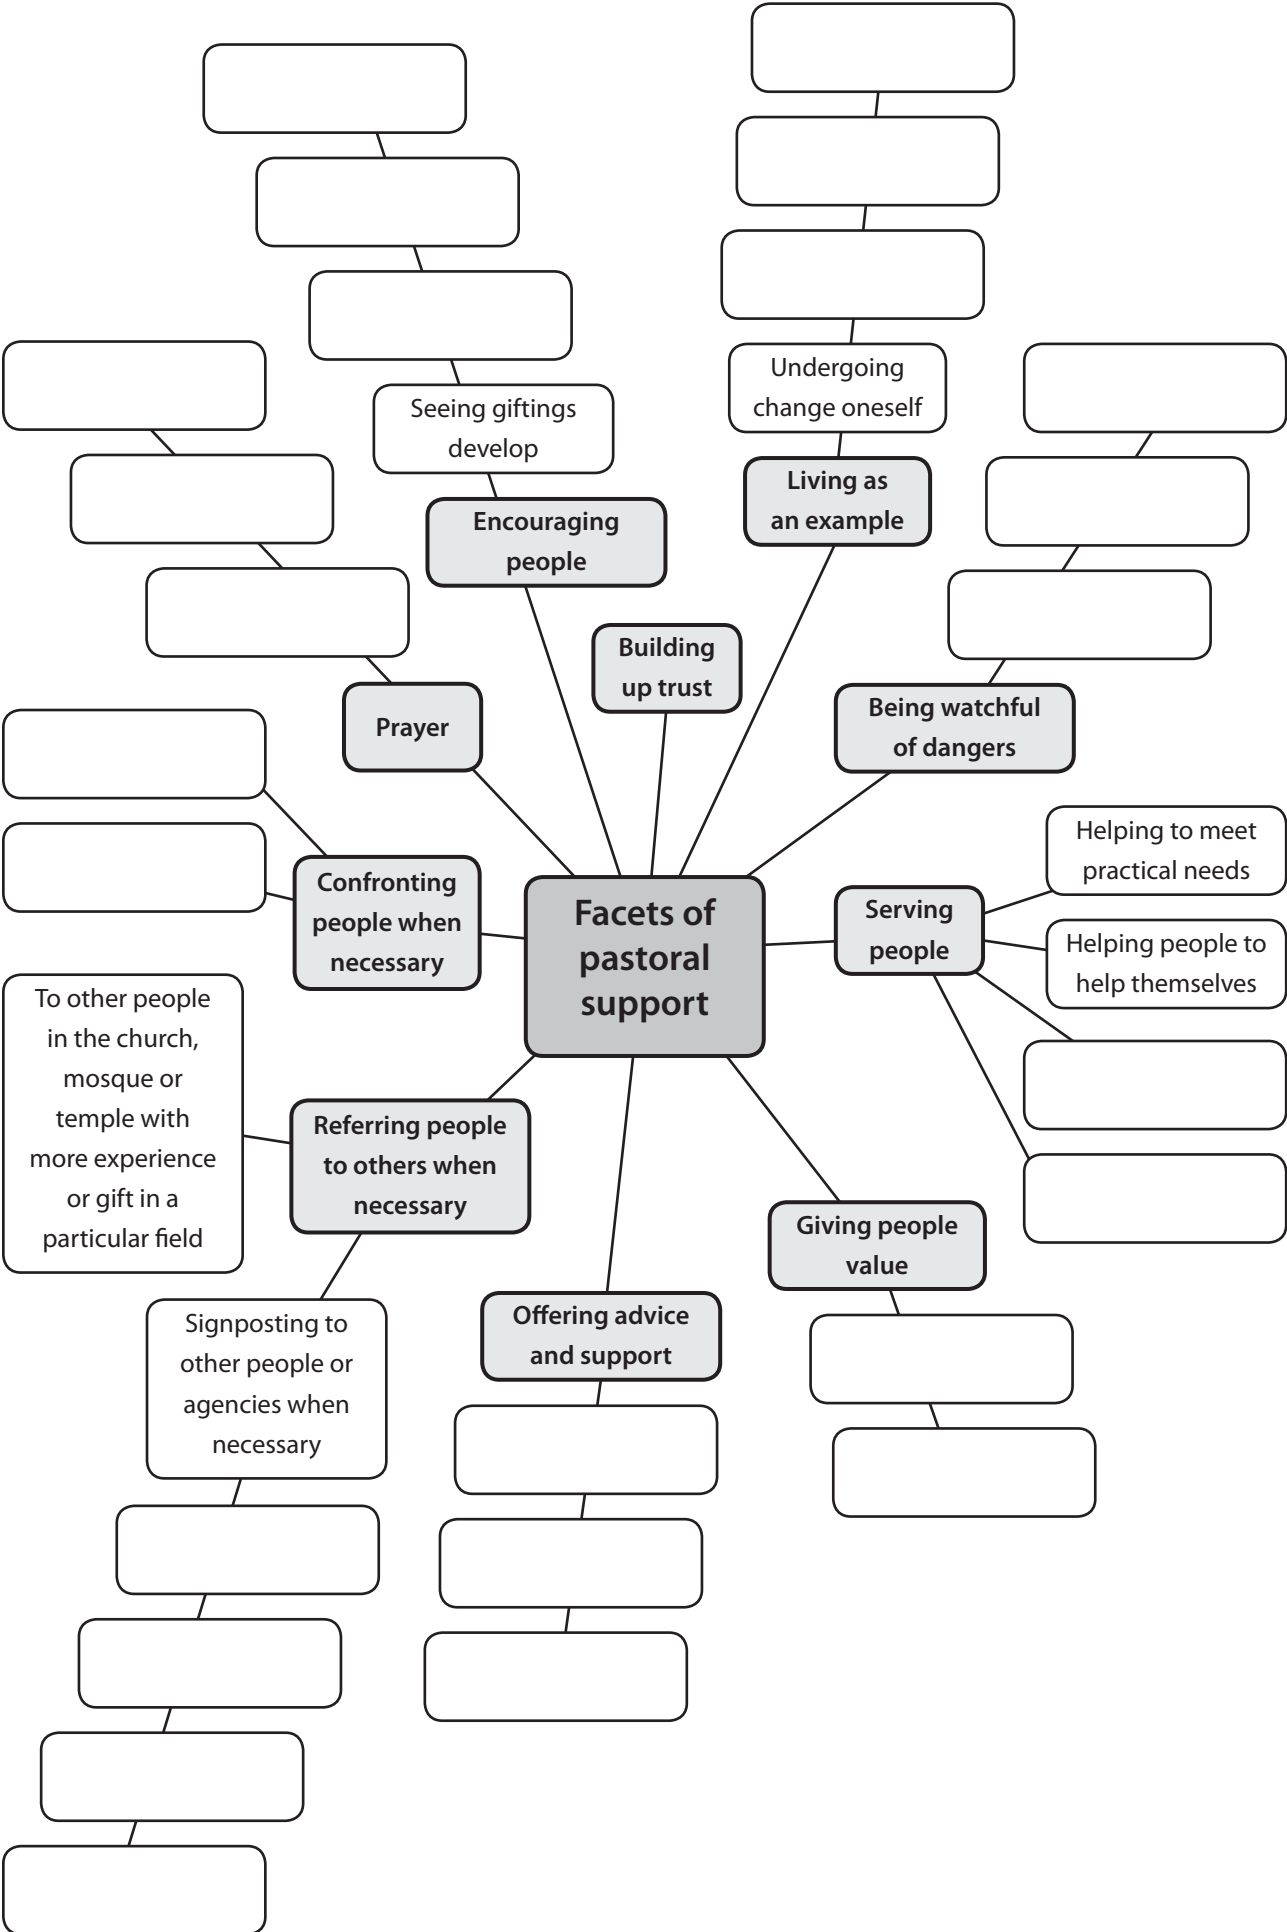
Facets of pastoral support

Encouraging people

Seeing giftings develop

Building up trust

Living as an example

Undergoing change oneself

Being watchful of dangers

Prayer

Confronting people when necessary

Serving people

Helping to meet practical needs

Helping people to help themselves

Referring people to others when necessary

To other people in the church, mosque or temple with more experience or gift in a particular field

Signposting to other people or agencies when necessary

Offering advice and support

Giving people value